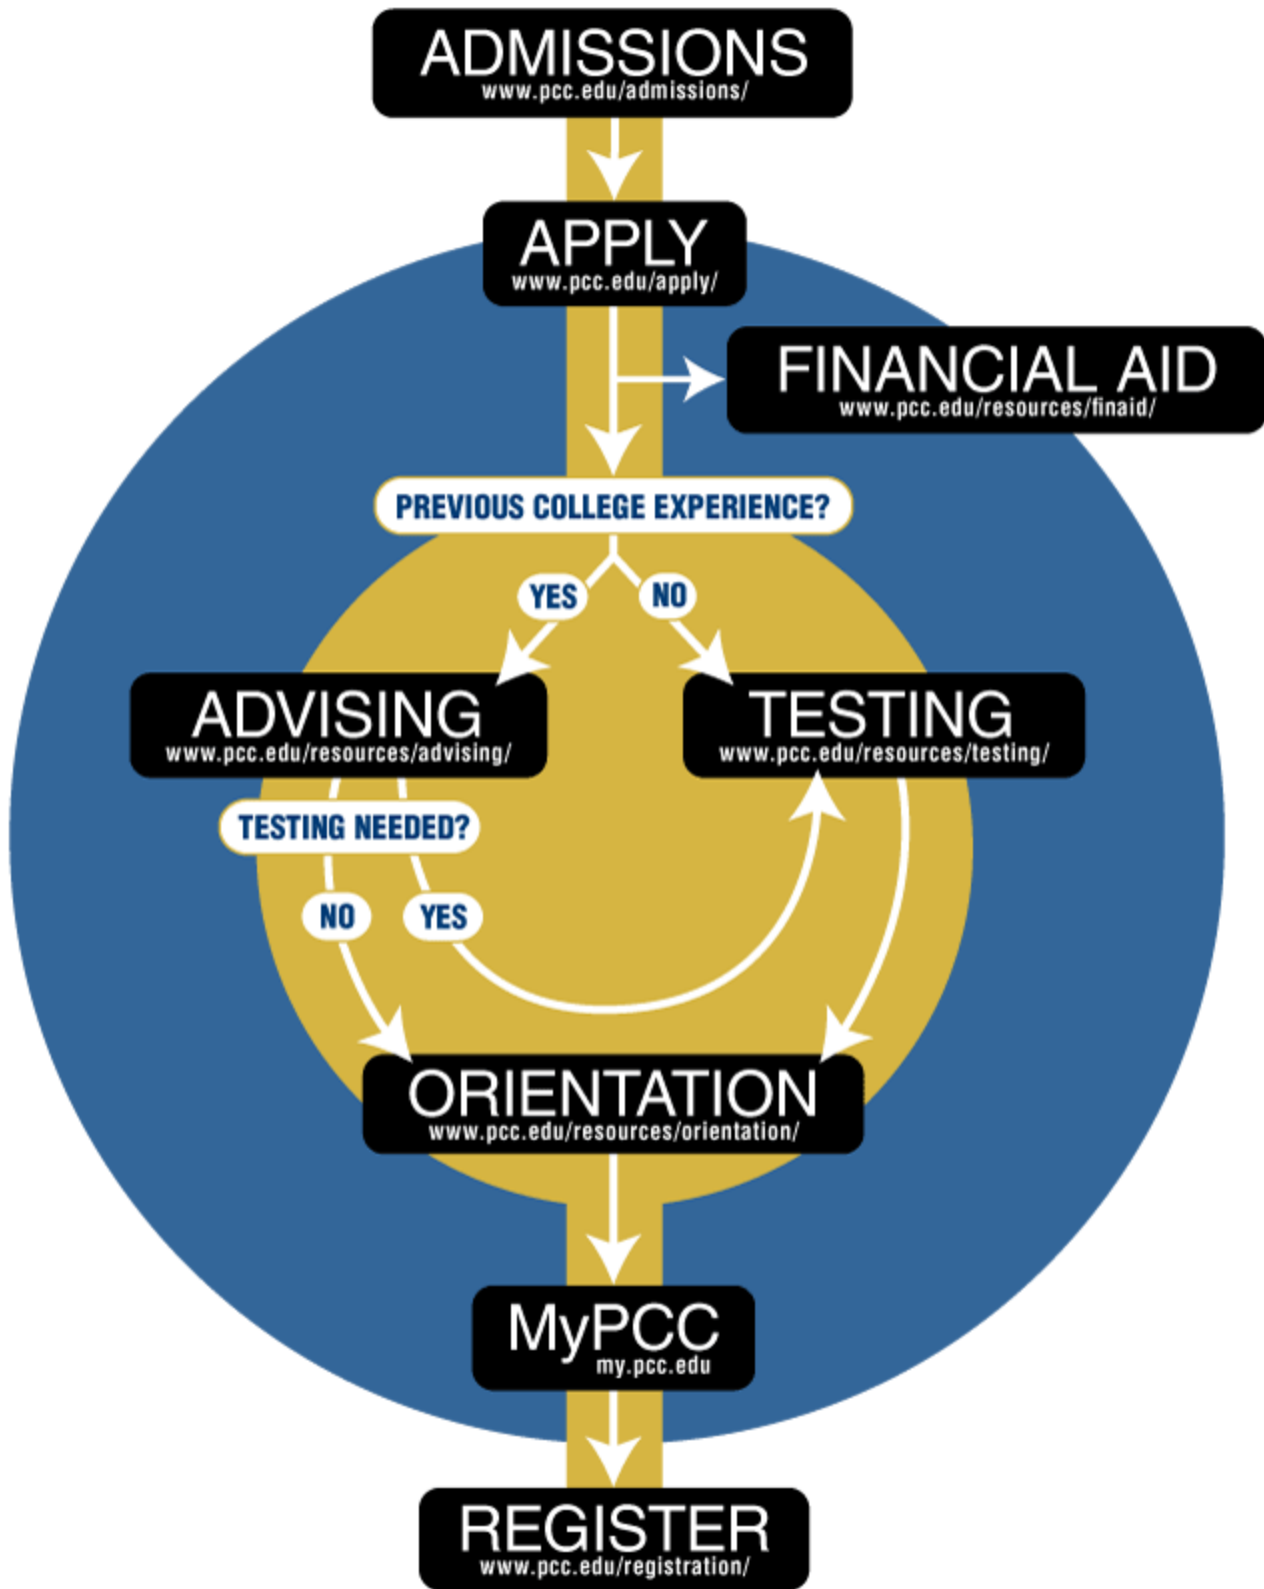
ADMISSIONS
www.pcc.edu/admissions/

APPLY
www.pcc.edu/apply/

FINANCIAL AID
www.pcc.edu/resources/finaid/

PREVIOUS COLLEGE EXPERIENCE?

YES

NO

ADVISING
www.pcc.edu/resources/advising/

TESTING
www.pcc.edu/resources/testing/

TESTING NEEDED?

NO

YES

ORIENTATION
www.pcc.edu/resources/orientation/

MyPCC
my.pcc.edu

REGISTER
www.pcc.edu/registration/